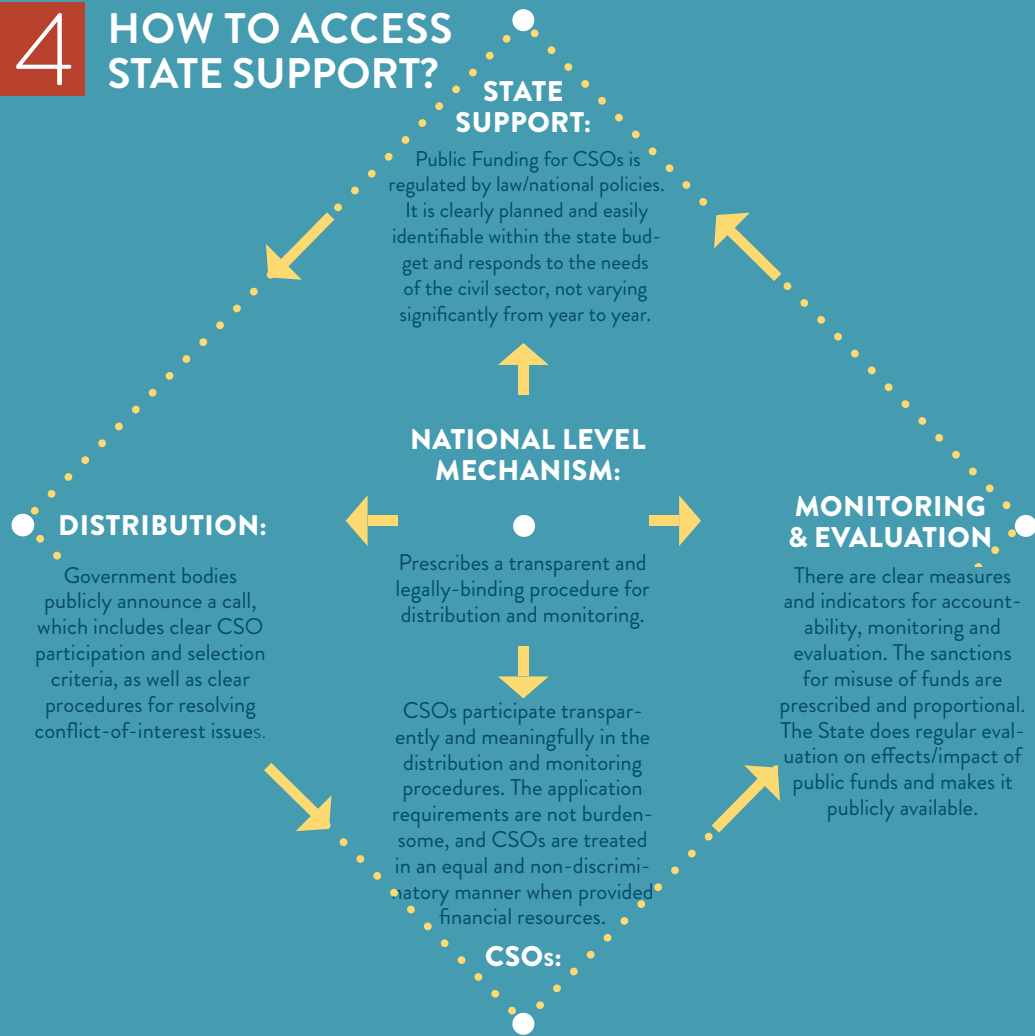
4 HOW TO ACCESS STATE SUPPORT?

STATE SUPPORT:

Public Funding for CSOs is regulated by law/national policies. It is clearly planned and easily identifiable within the state budget and responds to the needs of the civil sector, not varying significantly from year to year.

NATIONAL LEVEL MECHANISM:

Prescribes a transparent and legally-binding procedure for distribution and monitoring.

DISTRIBUTION:

Government bodies publicly announce a call, which includes clear CSO participation and selection criteria, as well as clear procedures for resolving conflict-of-interest issues.

MONITORING & EVALUATION

There are clear measures and indicators for accountability, monitoring and evaluation. The sanctions for misuse of funds are prescribed and proportional. The State does regular evaluation on effects/impact of public funds and makes it publicly available.

CSOs participate transparently and meaningfully in the distribution and monitoring procedures. The application requirements are not burdensome, and CSOs are treated in an equal and non-discriminatory manner when provided financial resources.

CSOs: